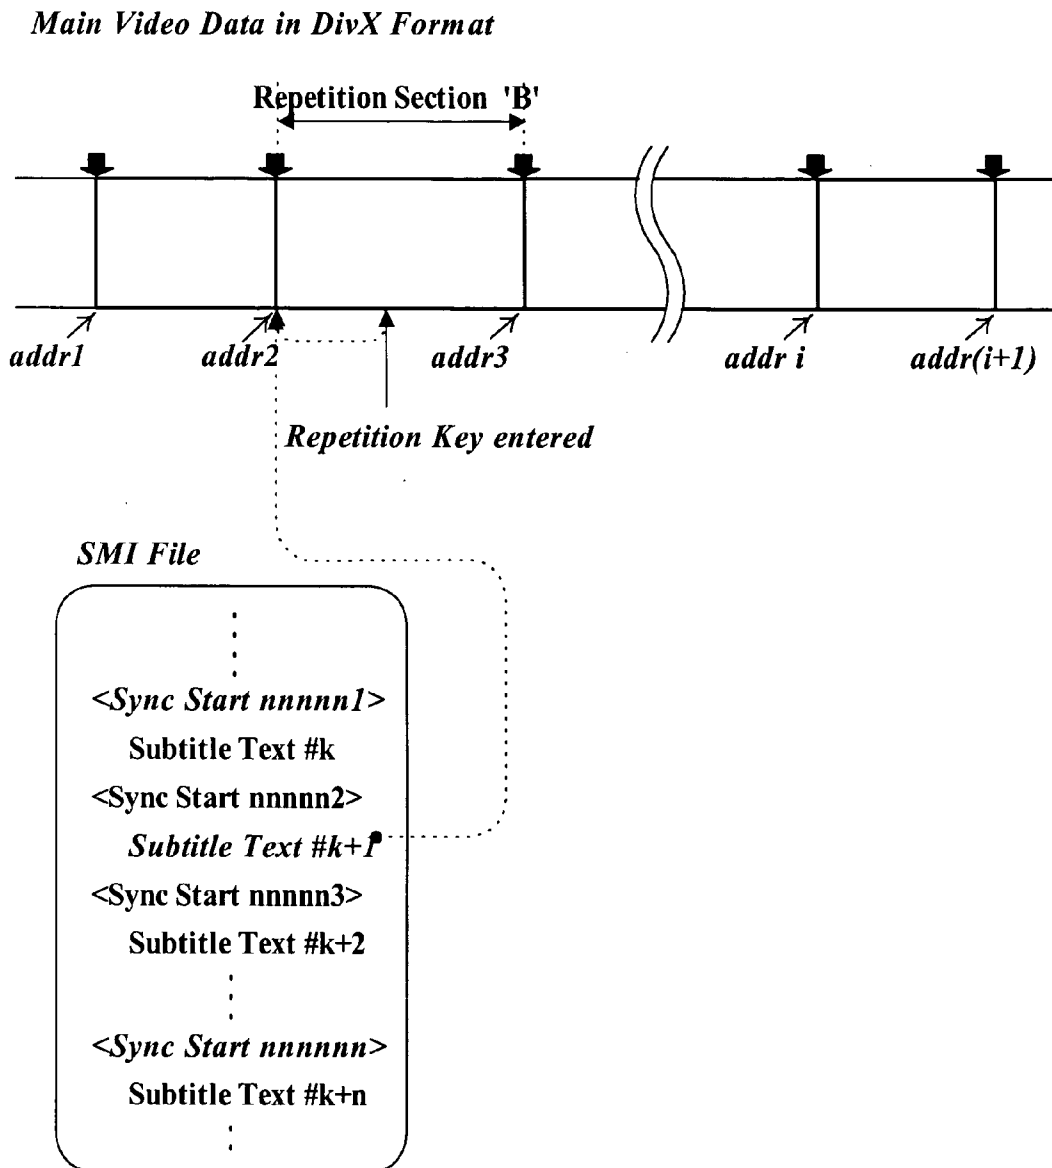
Main Video Data in DivX Format

Repetition Section 'B'

addr1

addr2

addr3

addr i

addr(i+1)

Repetition Key entered

SMI File

<Sync Start nnnnn1>
Subtitle Text #k
<Sync Start nnnnn2>
Subtitle Text #k+1
<Sync Start nnnnn3>
Subtitle Text #k+2

<Sync Start nnnnnn>
Subtitle Text #k+n